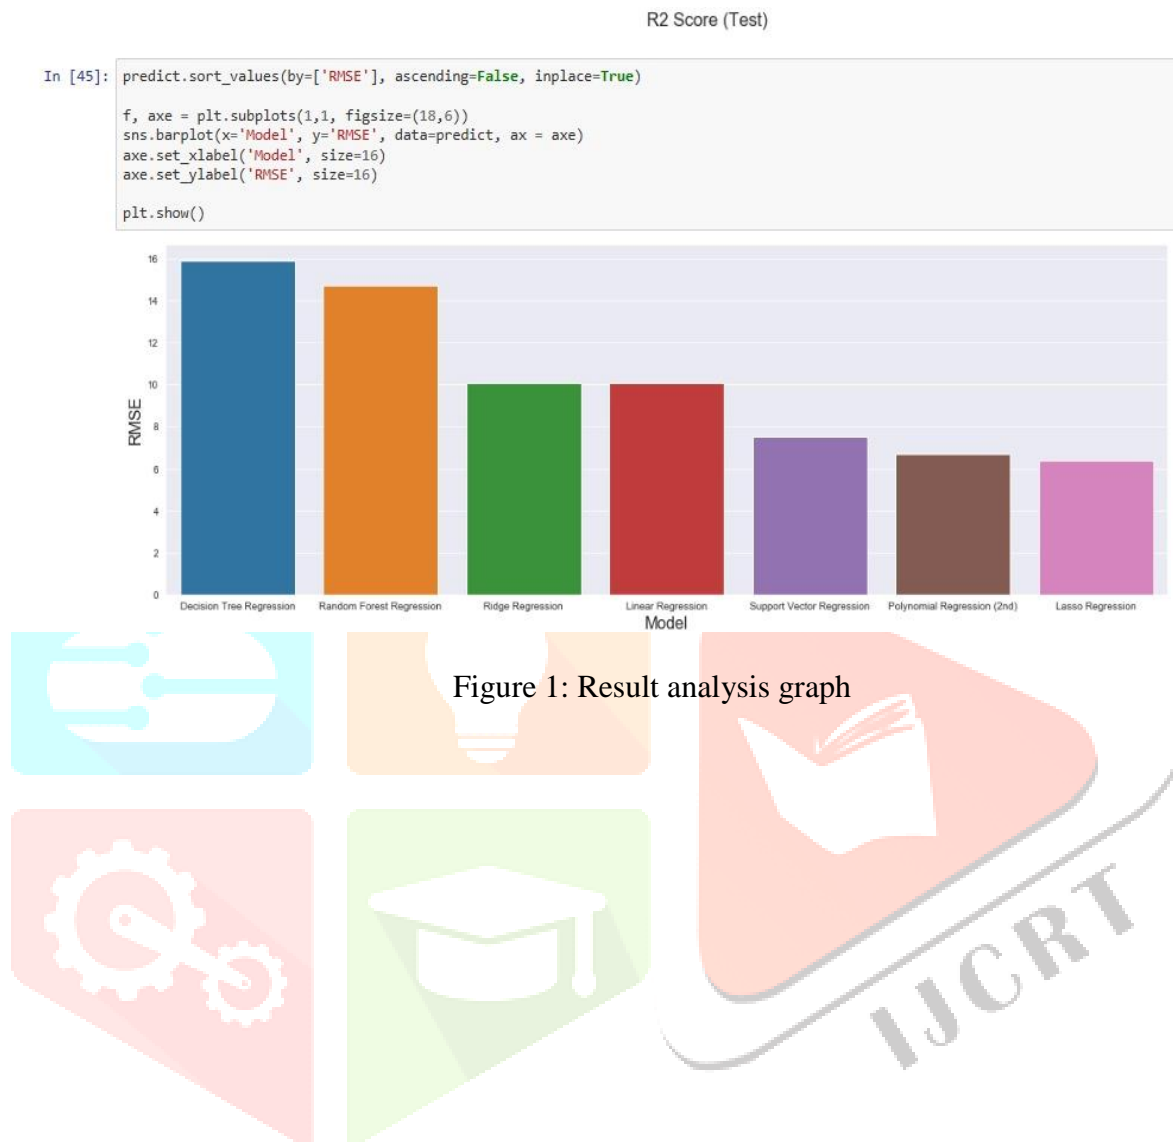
R2 Score (Test)

In [45]: predict.sort_values(by=['RMSE'], ascending=False, inplace=True)

f, axe = plt.subplots(1,1, figsize=(18,6))
sns.barplot(x='Model', y='RMSE', data=predict, ax = axe)
axe.set_xlabel('Model', size=16)
axe.set_ylabel('RMSE', size=16)

plt.show()

16
14
12
10
8
6
4
2
0
RMSE

Decision Tree Regression
Random Forest Regression
Ridge Regression
Linear Regression
Support Vector Regression
Polynomial Regression (2nd)
Lasso Regression
Model

Figure 1: Result analysis graph

IJCRT